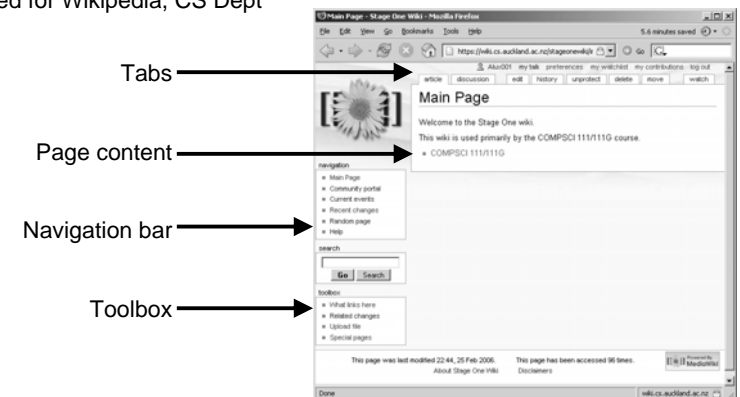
ed for Wikipedia, CS Dept

Main Page - Stage One Wiki - Mozilla Firefox

File Edit View Go Bookmarks Tools Help

5.6 minutes saved

https://wiki.cs.auckland.ac.nz/stageonewiki/

Go

Alux001 my talk preferences my watchlist my contributions log out

article discussion edit history unprotect delete move watch

Tabs

Main Page

Welcome to the Stage One wiki.

This wiki is used primarily by the COMPSCI 111/111G course.

Page content

COMPSCI 111/111G

navigation

Main Page
Community portal
Current events
Recent changes
Random page
Help

Navigation bar

search

Go Search

toolbox

What links here
Related changes
Upload file
Special pages

Toolbox

This page was last modified 22:44, 25 Feb 2006. This page has been accessed 96 times.

About Stage One Wiki Disclaimers

Powered By MediaWiki

Done

wiki.cs.auckland.ac.nz